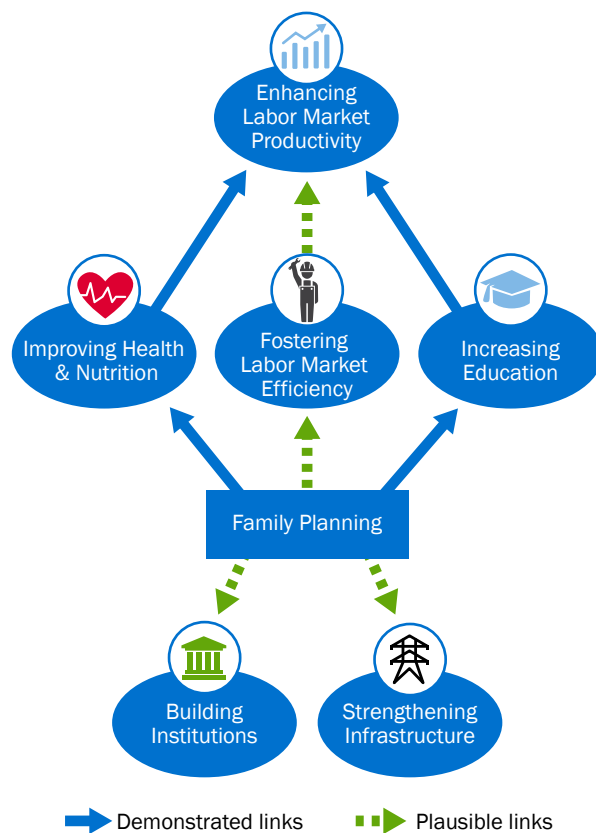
Enhancing Labor Market Productivity

Improving Health & Nutrition

Fostering Labor Market Efficiency

Increasing Education

Family Planning

Building Institutions

Strengthening Infrastructure

Demonstrated links

Plausible links